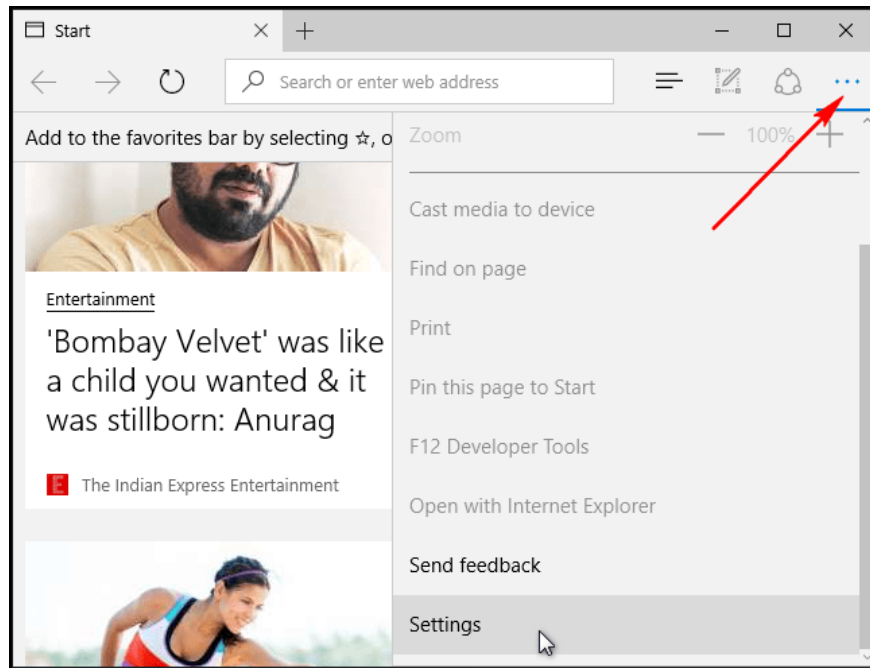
Start

Search or enter web address

Add to the favorites bar by selecting ☆, o

Entertainment

'Bombay Velvet' was like a child you wanted & it was stillborn: Anurag

E The Indian Express Entertainment

Zoom — 100% +

Cast media to device

Find on page

Print

Pin this page to Start

F12 Developer Tools

Open with Internet Explorer

Send feedback

Settings